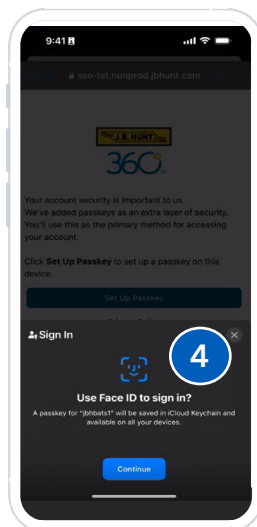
9:41

sso-tst.nonprod.jbhunt.com

J.B. HUNT

360

Your account security is important to us. We've added passkeys as an extra layer of security. You'll use this as the primary method for accessing your account.

Click Set Up Passkey to set up a passkey on this device.

Set Up Passkey

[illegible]

Sign In

4

Use Face ID to sign in?

A passkey for "jbhbats1" will be saved in iCloud Keychain and available on all your devices.

Continue